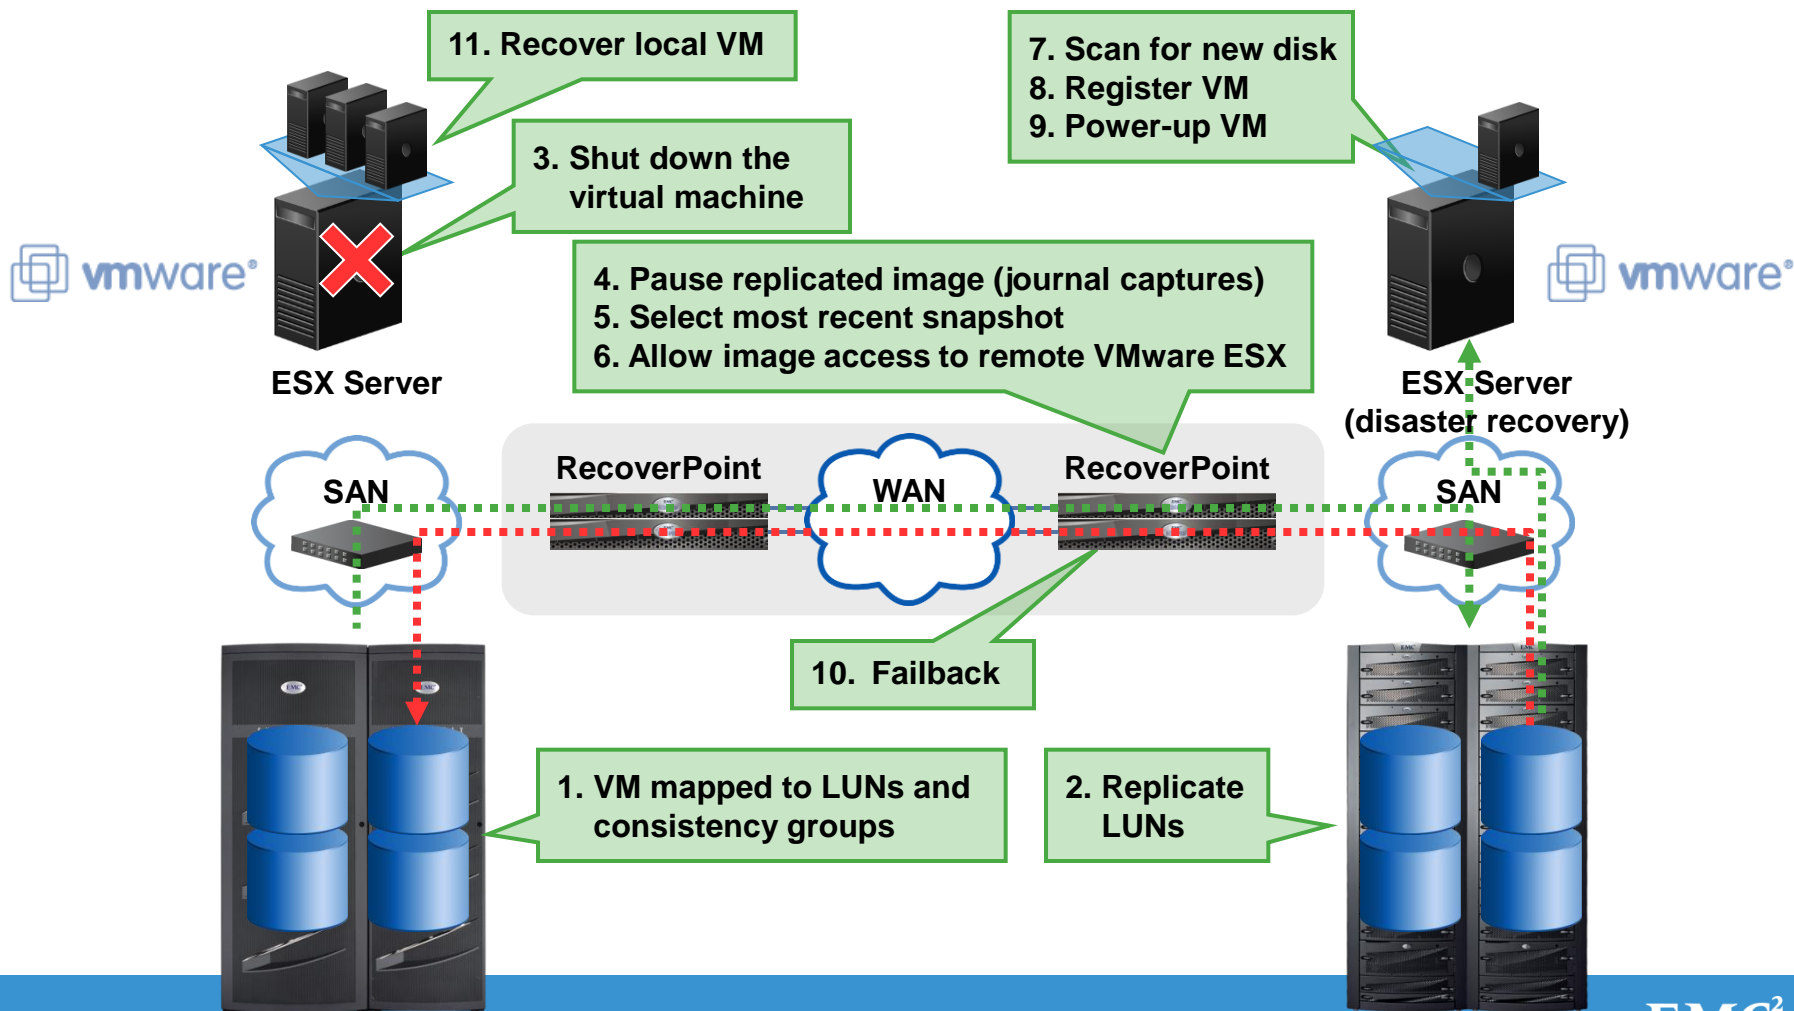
11. Recover local VM

7. Scan for new disk
8. Register VM
9. Power-up VM

3. Shut down the virtual machine

vmware

vmware

4. Pause replicated image (journal captures)
5. Select most recent snapshot
6. Allow image access to remote VMware ESX

ESX Server

ESX Server
(disaster recovery)

SAN

RecoverPoint

WAN

RecoverPoint

SAN

10. Failback

1. VM mapped to LUNs and consistency groups

2. Replicate LUNs

EMC